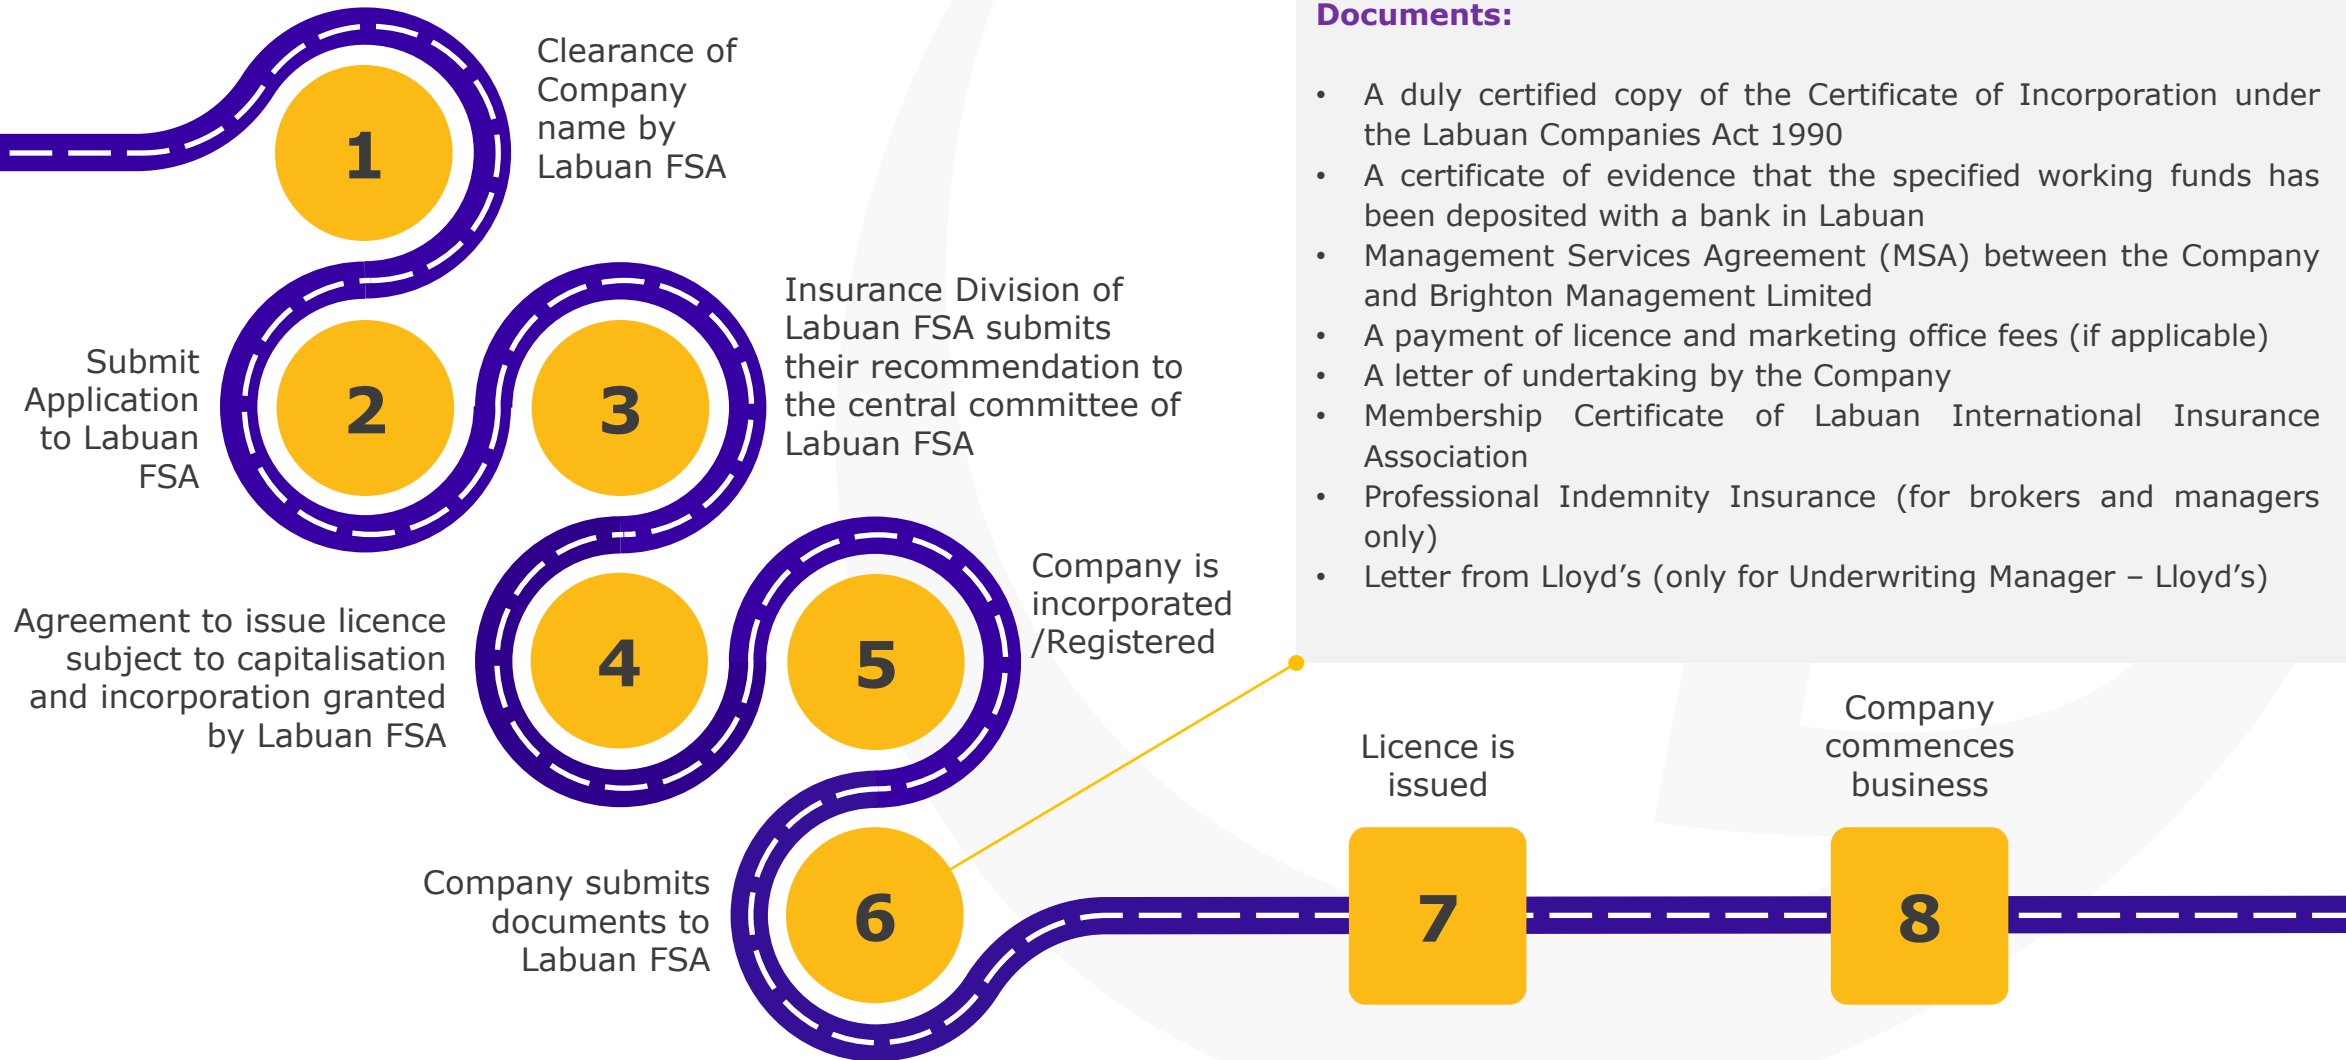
1

Clearance of Company name by Labuan FSA

2

Submit Application to Labuan FSA

3

Insurance Division of Labuan FSA submits their recommendation to the central committee of Labuan FSA

4

Agreement to issue licence subject to capitalisation and incorporation granted by Labuan FSA

5

Company is incorporated /Registered

6

Company submits documents to Labuan FSA

Documents:

- A duly certified copy of the Certificate of Incorporation under the Labuan Companies Act 1990
- A certificate of evidence that the specified working funds has been deposited with a bank in Labuan
- Management Services Agreement (MSA) between the Company and Brighton Management Limited
- A payment of licence and marketing office fees (if applicable)
- A letter of undertaking by the Company
- Membership Certificate of Labuan International Insurance Association
- Professional Indemnity Insurance (for brokers and managers only)
- Letter from Lloyd’s (only for Underwriting Manager – Lloyd’s)

Licence is issued

7

Company commences business

8